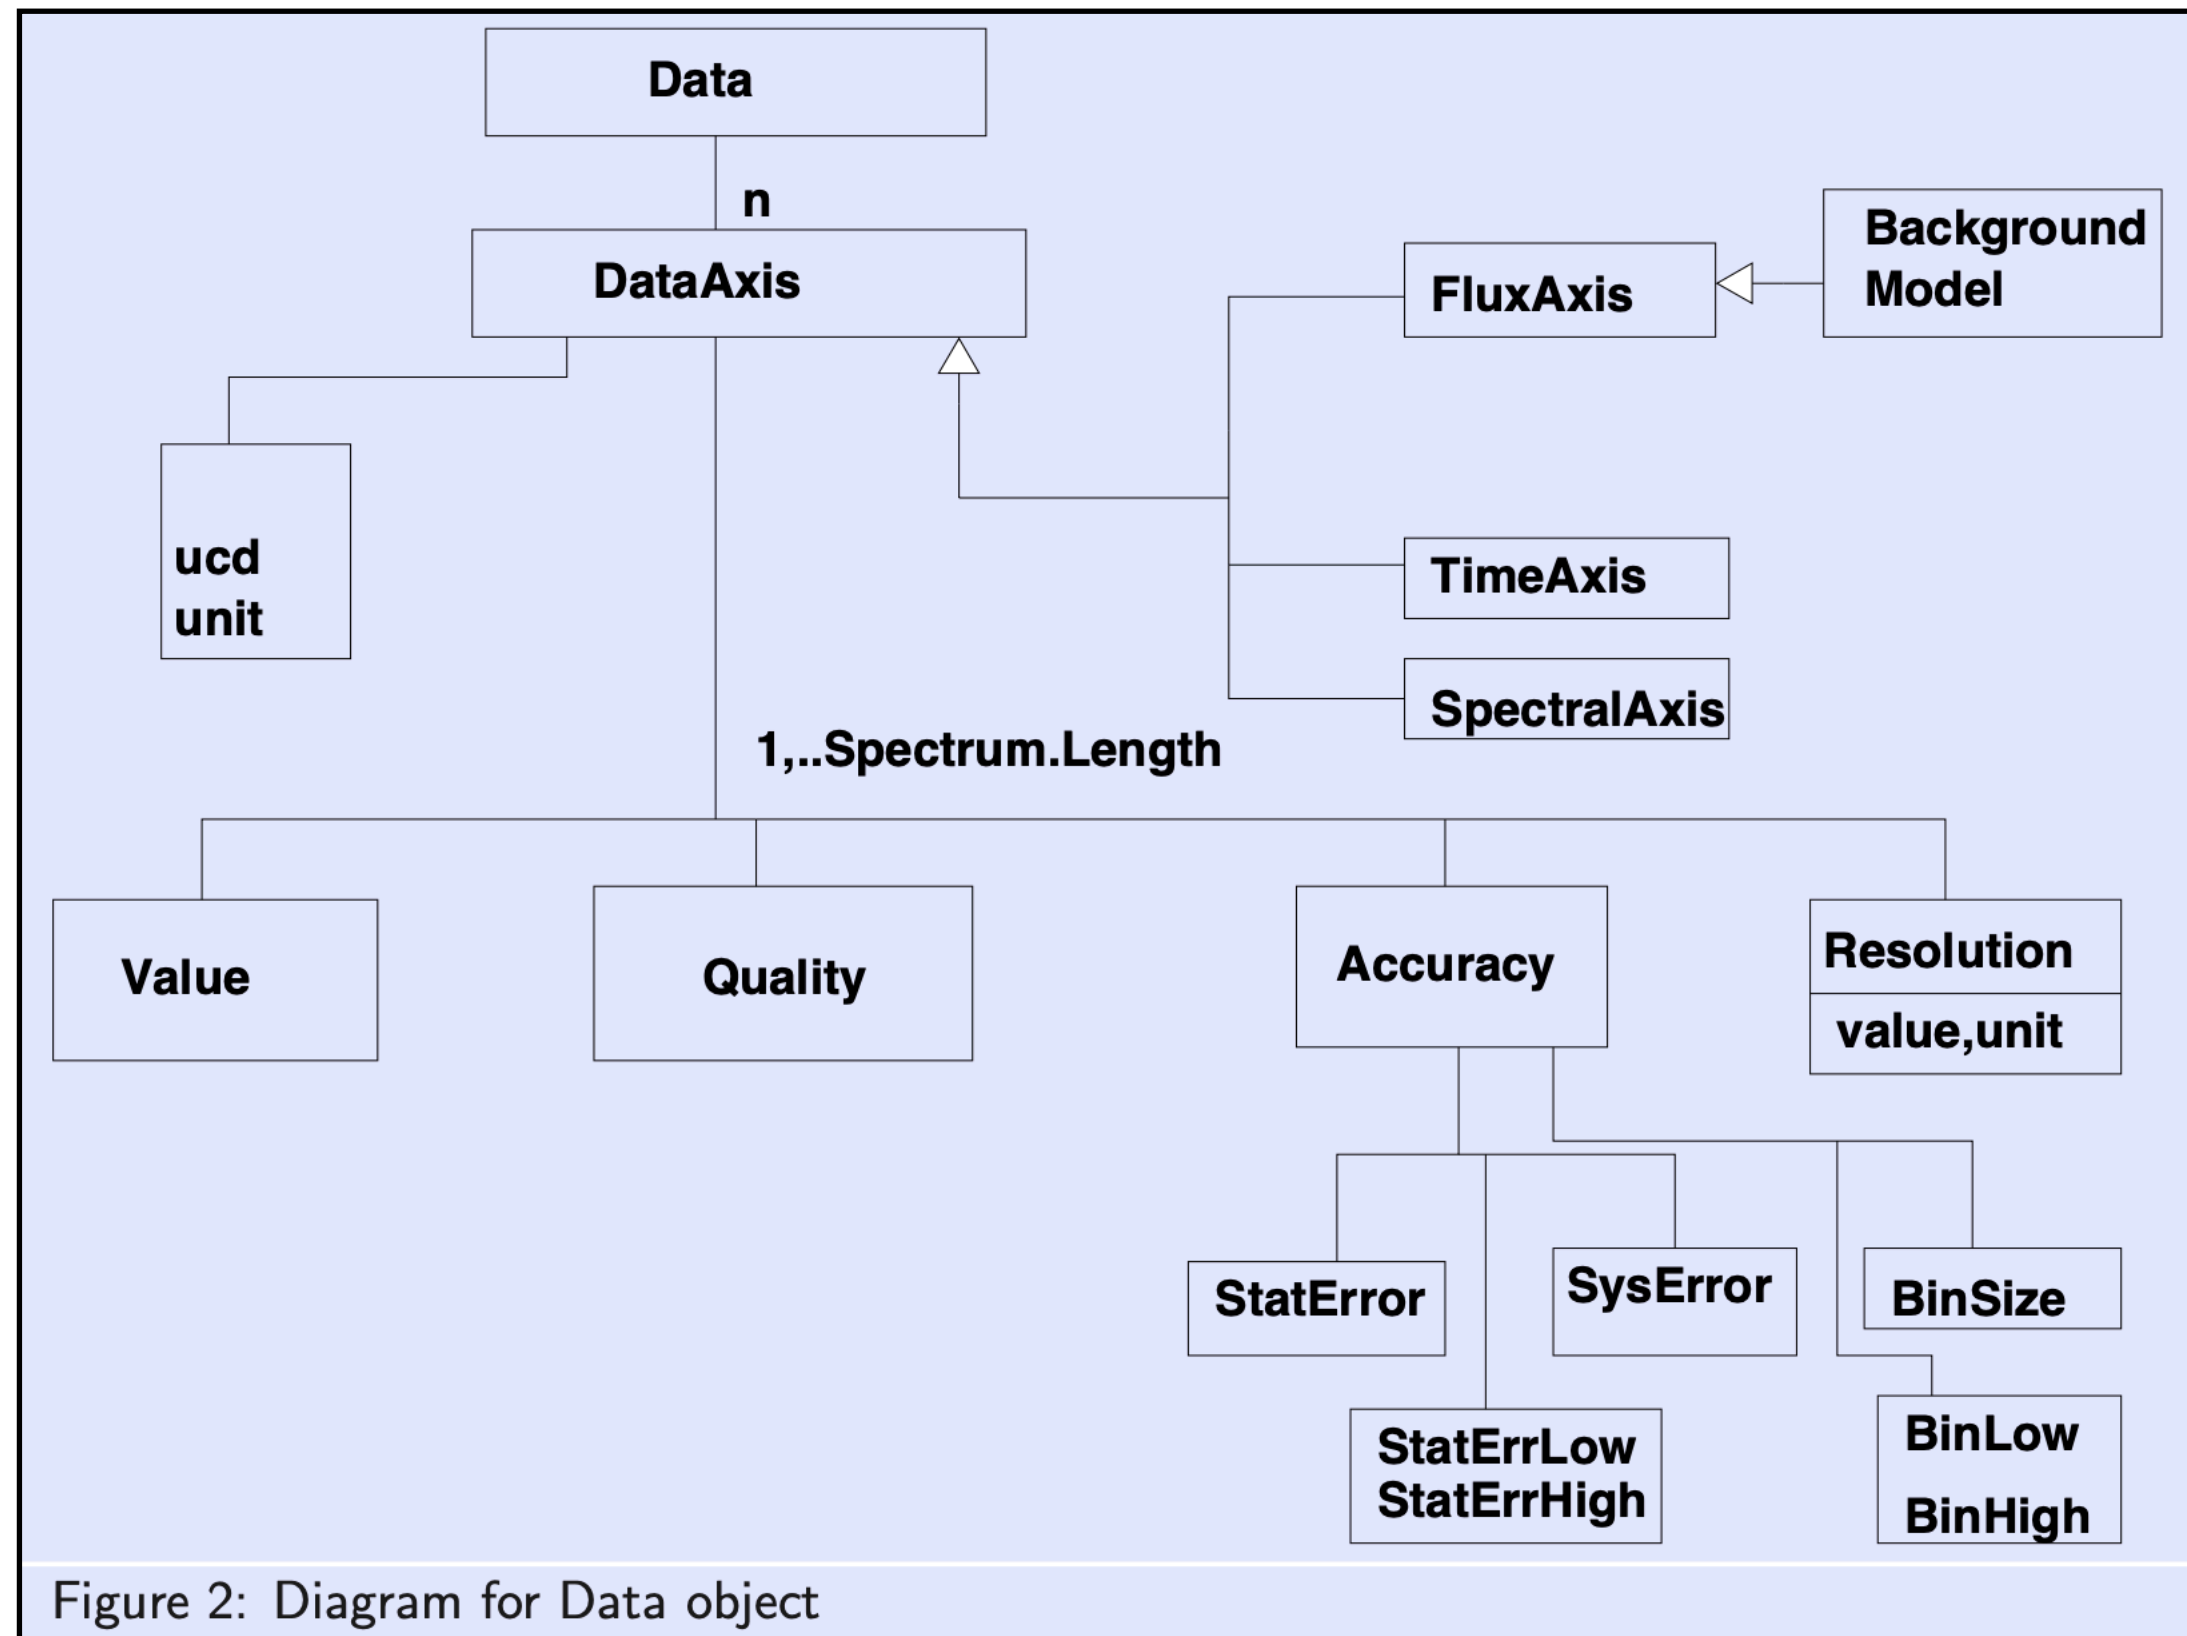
Data

n

DataAxis

FluxAxis

Background Model

ucd
unit

TimeAxis

SpectralAxis

1,..Spectrum.Length

Value

Quality

Accuracy

Resolution

value,unit

StatError

SysError

BinSize

StatErrLow
StatErrHigh

BinLow

BinHigh

Figure 2: Diagram for Data object